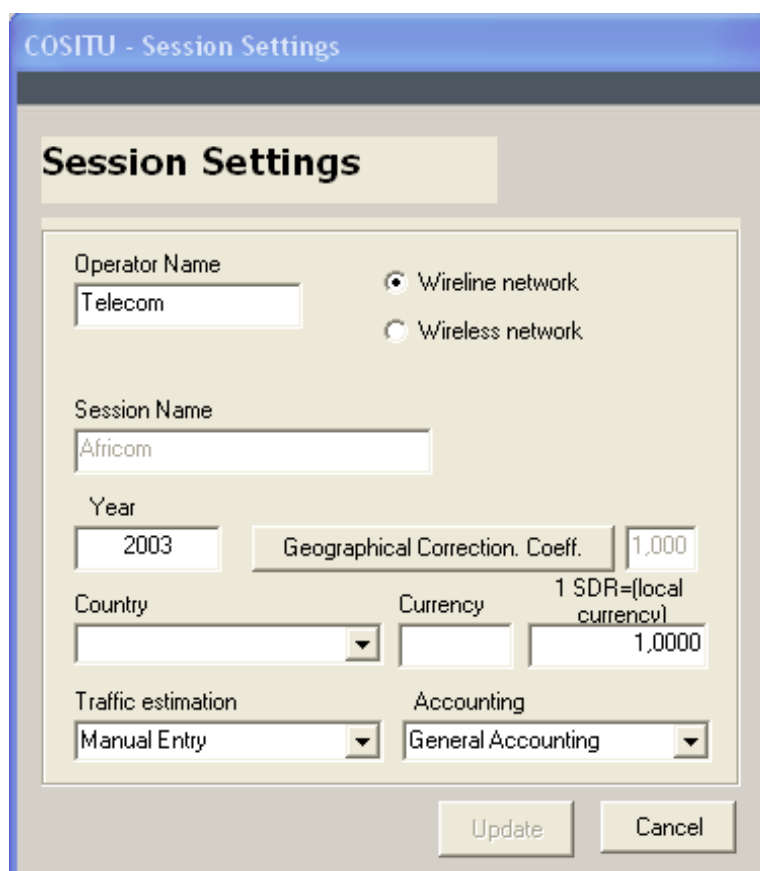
COSITU - Session Settings

Session Settings

Operator Name
Telecom

Wireline network
Wireless network

Session Name
Africom

Year
2003
Geographical Correction. Coeff.
1,000

Country
Currency
1 SDR=(local currency)
1,0000

Traffic estimation
Manual Entry
Accounting
General Accounting

Update
Cancel